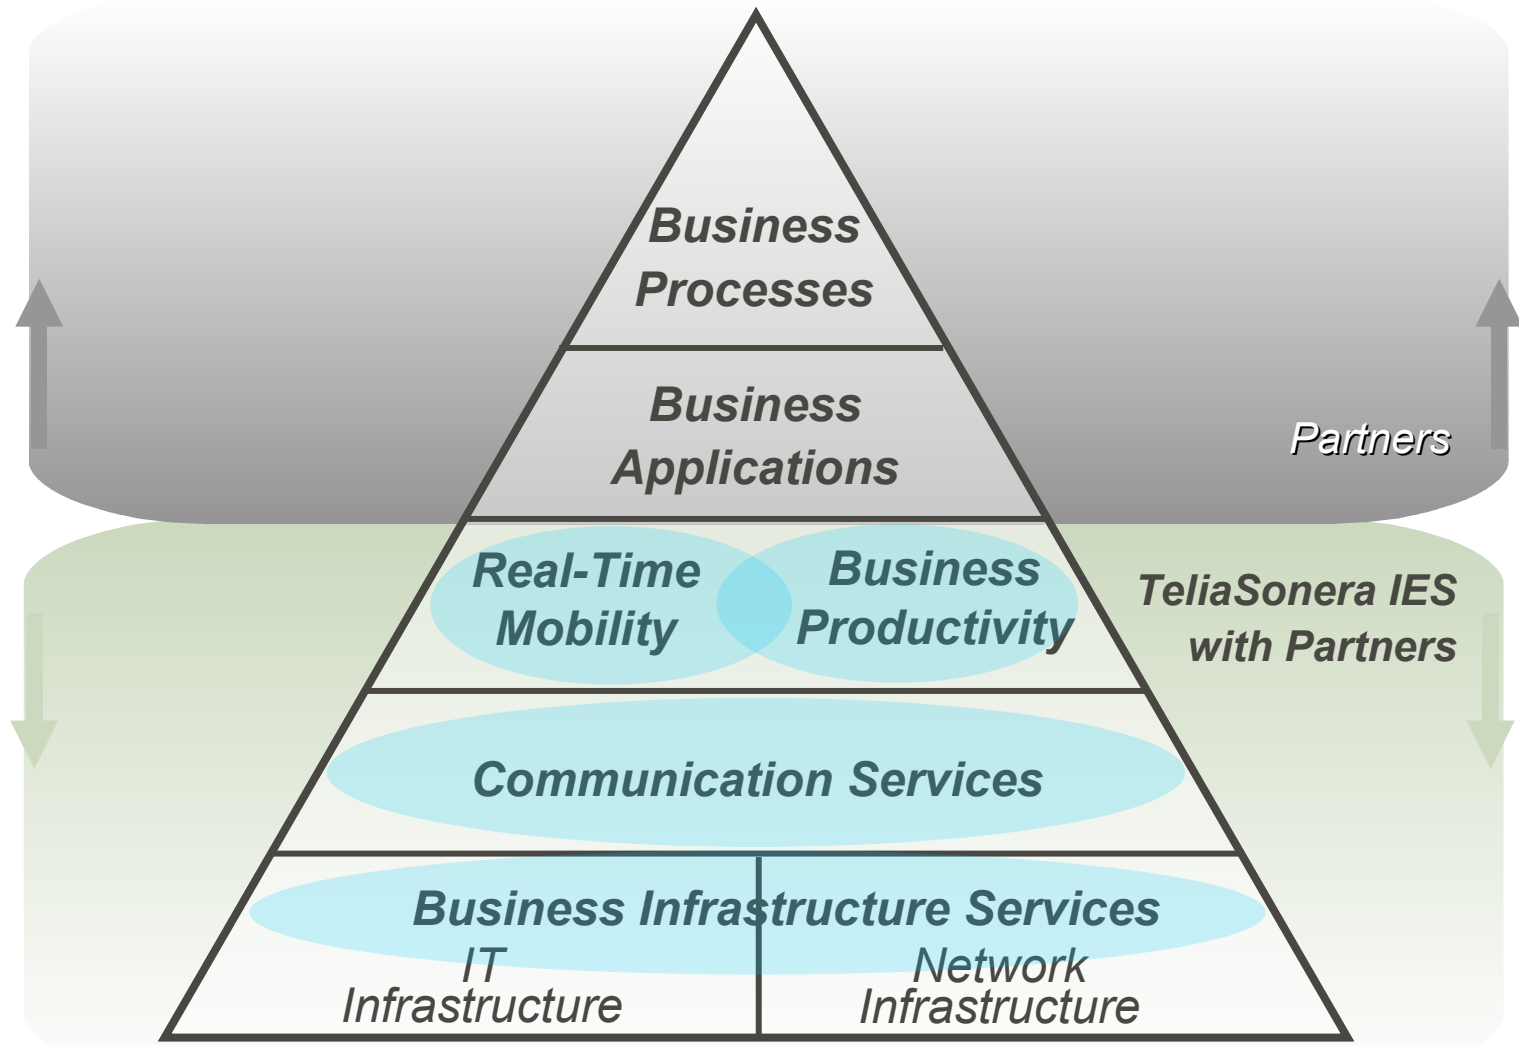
Business Processes

Business Applications

Partners

Real-Time Mobility

Business Productivity

TeliaSonera IES with Partners

Communication Services

Business Infrastructure Services

IT Infrastructure

Network Infrastructure